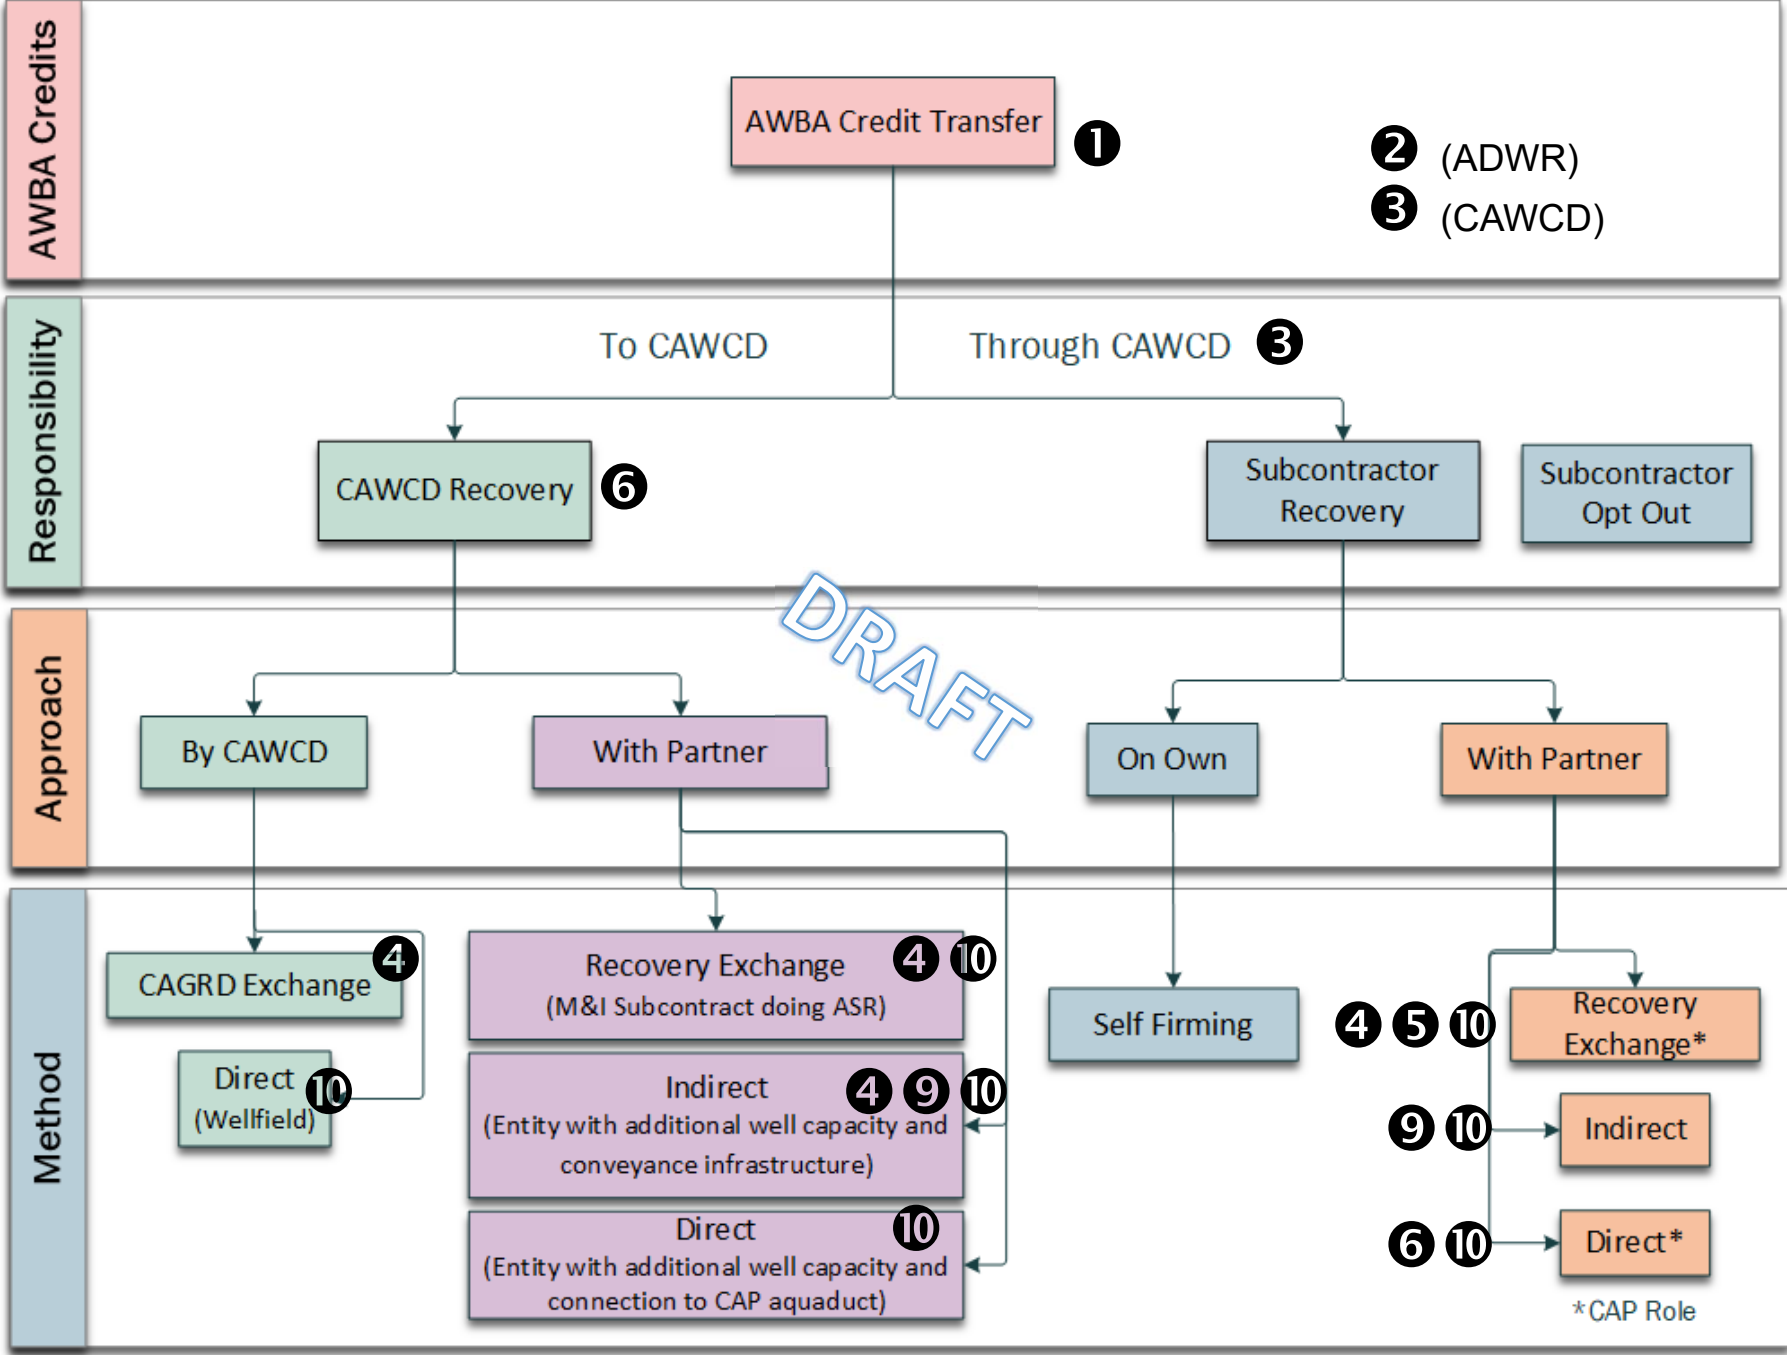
AWBA Credits

AWBA Credit Transfer ❶

❷ (ADWR)
❸ (CAWCD)

Responsibility

To CAWCD

Through CAWCD ❸

CAWCD Recovery ❻

Subcontractor Recovery

Subcontractor Opt Out

DRAFT

Approach

By CAWCD

With Partner

On Own

With Partner

Method

CAGRD Exchange ❹

Direct (Wellfield) ❿

Recovery Exchange (M&I Subcontract doing ASR) ❹ ❿

Indirect (Entity with additional well capacity and conveyance infrastructure) ❹ ❾ ❿

Direct (Entity with additional well capacity and connection to CAP aquaduct) ❿

Self Firming

❹ ❺ ❿ Recovery Exchange*

❾ ❿ Indirect

❻ ❿ Direct*

*CAP Role